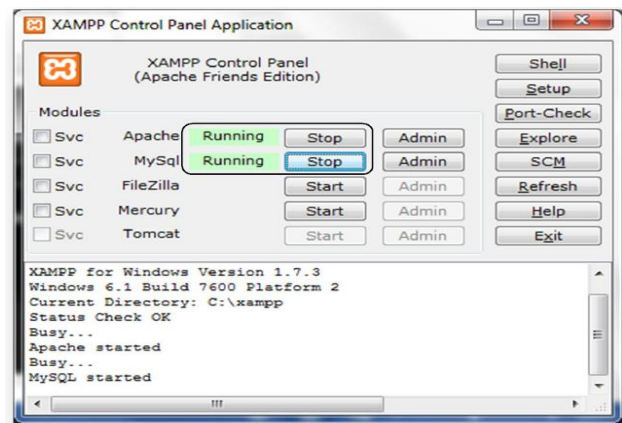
XAMPP Control Panel Application

XAMPP Control Panel
(Apache Friends Edition)

Shell
Setup
Port-Check
Explore
SCM
Refresh
Help
Exit

Modules

| | | | | |
|---|---|---|---|---|
| Svc | Apache | Running | Stop | Admin |
| Svc | MySql | Running | Stop | Admin |
| Svc | FileZilla | | Start | Admin |
| Svc | Mercury | | Start | Admin |
| Svc | Tomcat | | Start | Admin |

XAMPP for Windows Version 1.7.3
Windows 6.1 Build 7600 Platform 2
Current Directory: C:\xampp
Status Check OK
Busy...
Apache started
Busy...
MySQL started